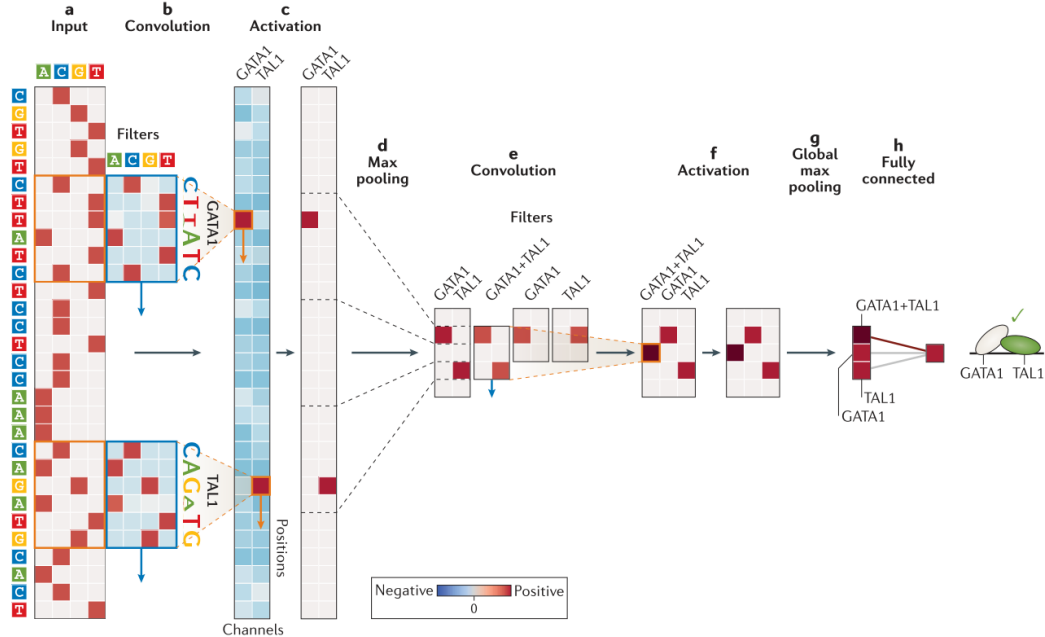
a
Input

b
Convolution

c
Activation

A C G T

C
G
T
G
T
C
T
T
A
T
C
T
C
C
T
C
C
A
A
A
C
A
G
A
T
G
C
A
C
T

Filters

A C G T

CTTATC
GATA1

CAGATG
TAL1

GATA1
TAL1

GATA1
TAL1

Positions

Channels

d
Max pooling

e
Convolution

Filters

GATA1
TAL1

GATA1+TAL1

GATA1

TAL1

f
Activation

GATA1+TAL1
GATA1
TAL1

g
Global max pooling

h
Fully connected

GATA1+TAL1

TAL1

GATA1

GATA1 TAL1

✓

Negative 0 Positive